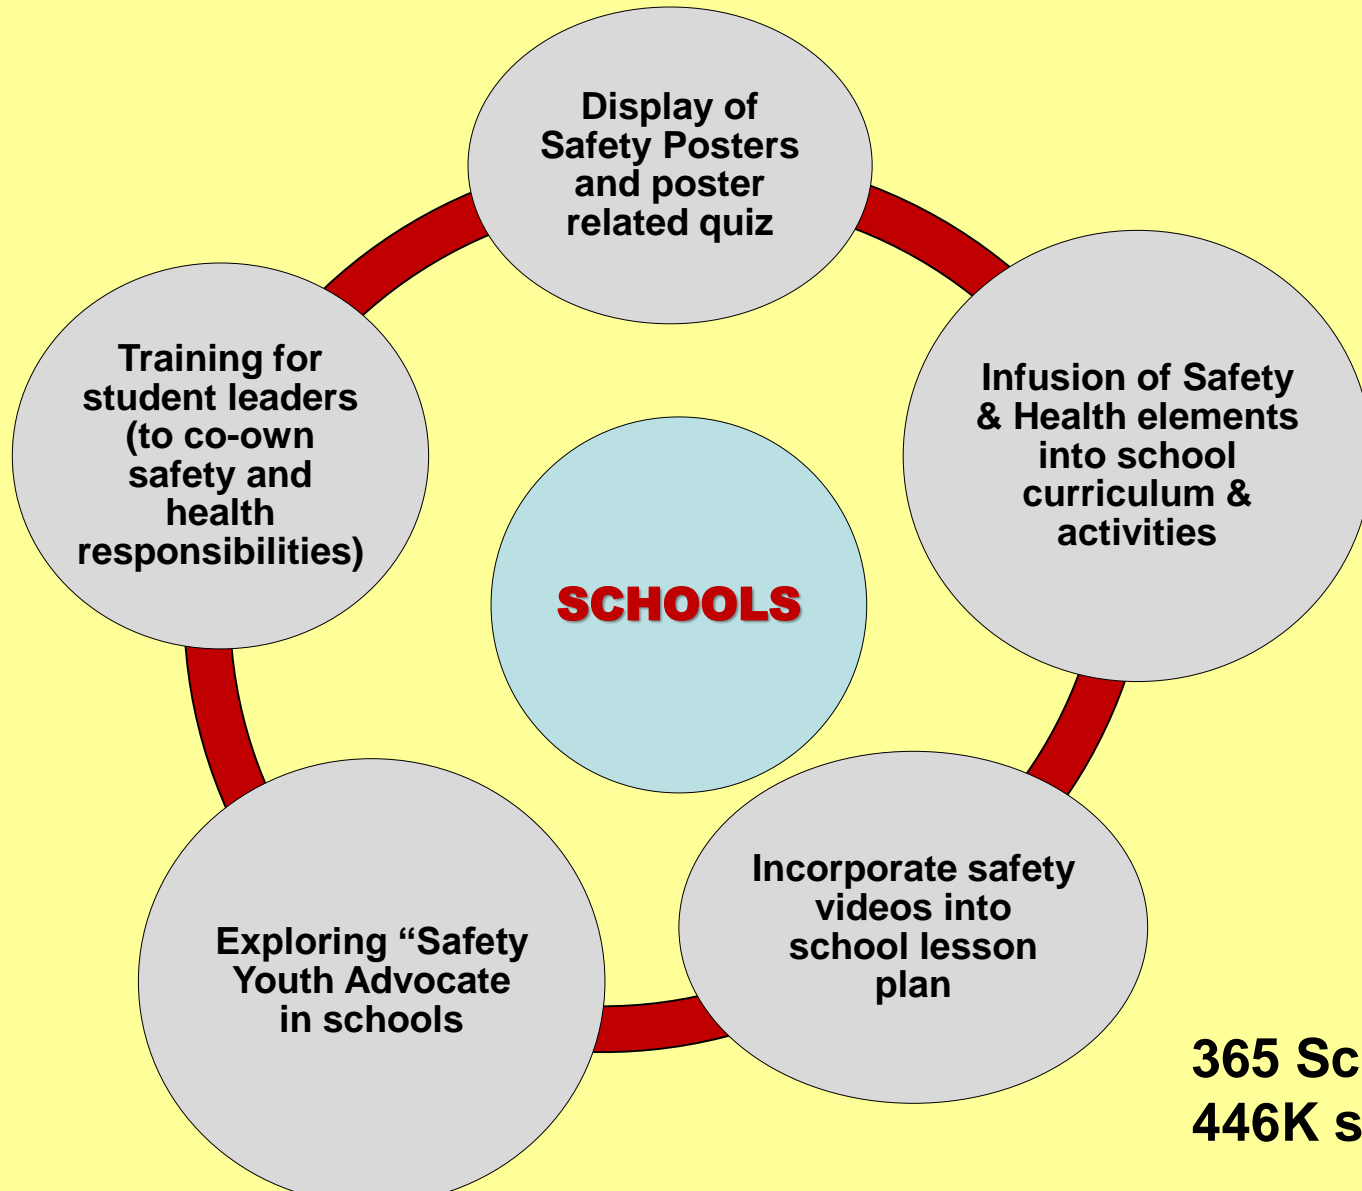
Display of Safety Posters and poster related quiz

Infusion of Safety & Health elements into school curriculum & activities

Incorporate safety videos into school lesson plan

Exploring “Safety Youth Advocate in schools

Training for student leaders (to co-own safety and health responsibilities)

SCHOOLS

365 Sc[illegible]
446K s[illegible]